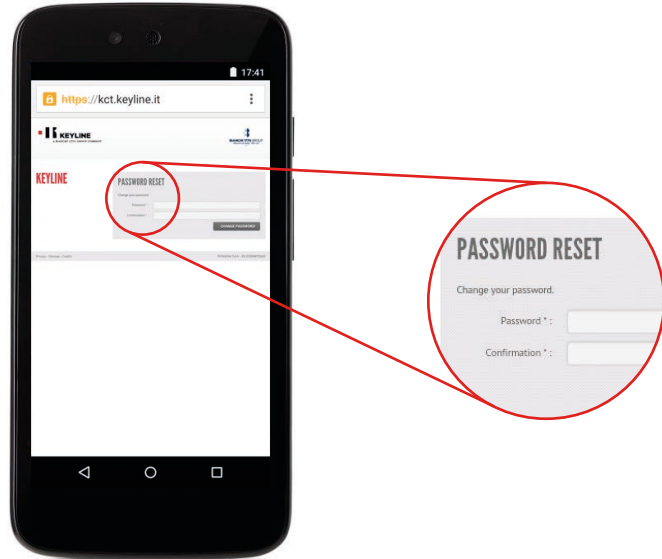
17:41

https://kct.keyline.it

KEYLINE
A BIANCHI 1770 GROUP COMPANY

BIANCHI 1770 GROUP

KEYLINE

PASSWORD RESET

Change your password.

Password * :

Confirmation * :

CHANGE PASSWORD

PASSWORD RESET

Change your password.

Password * :

Confirmation * :